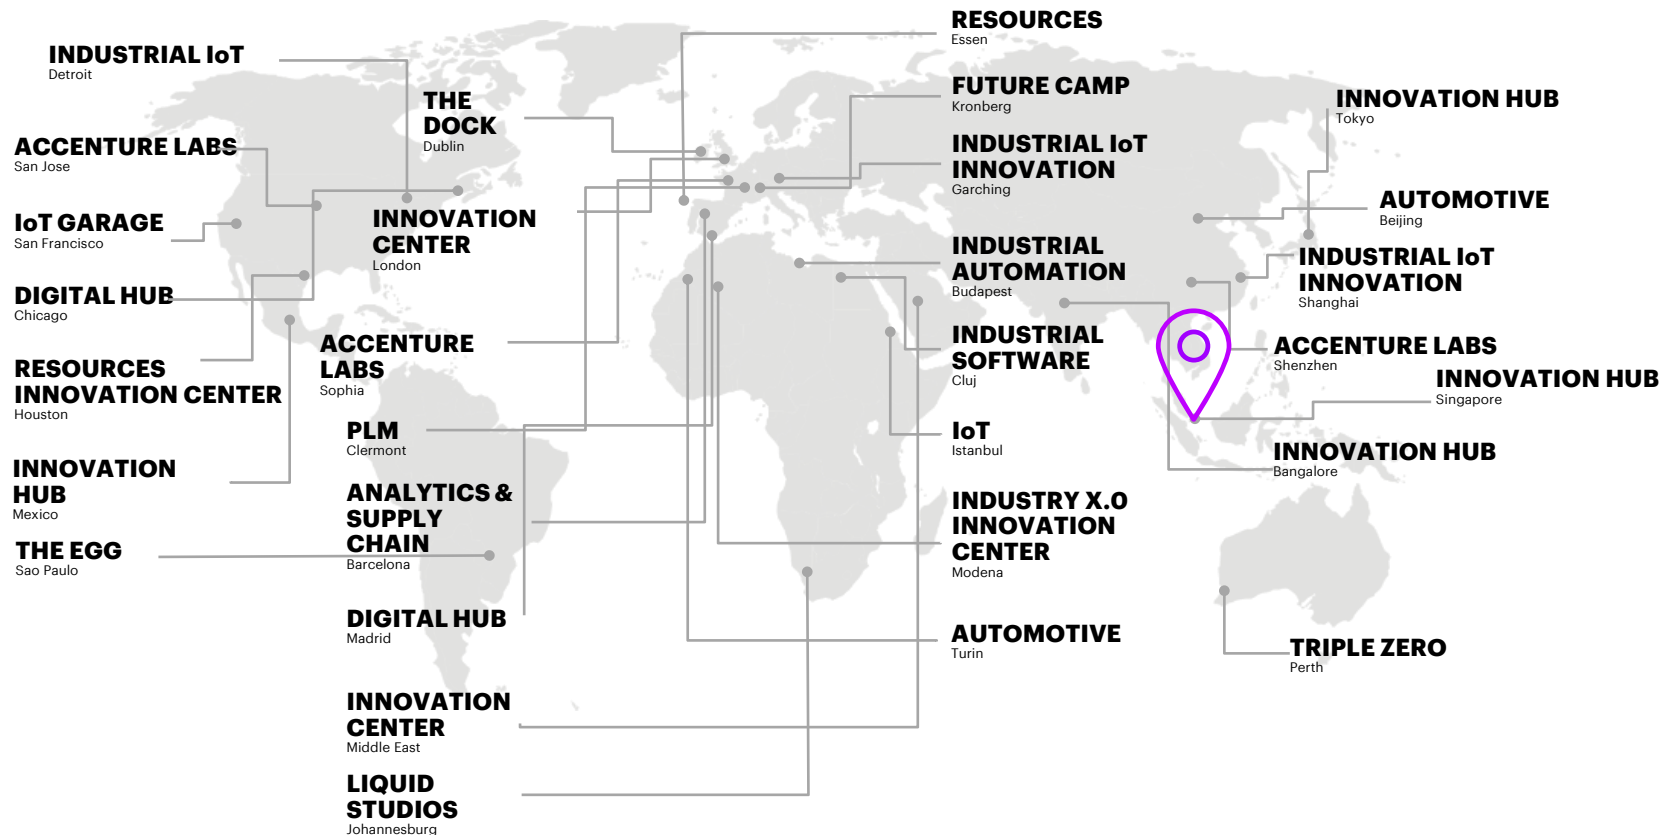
INDUSTRIAL IoT
Detroit

ACCENTURE LABS
San Jose

IoT GARAGE
San Francisco

DIGITAL HUB
Chicago

RESOURCES INNOVATION CENTER
Houston

INNOVATION HUB
Mexico

THE EGG
Sao Paulo

THE DOCK
Dublin

INNOVATION CENTER
London

ACCENTURE LABS
Sophia

PLM
Clermont

ANALYTICS & SUPPLY CHAIN
Barcelona

DIGITAL HUB
Madrid

INNOVATION CENTER
Middle East

LIQUID STUDIOS
Johannesburg

RESOURCES
Essen

FUTURE CAMP
Kronberg

INDUSTRIAL IoT INNOVATION
Garching

INDUSTRIAL AUTOMATION
Budapest

INDUSTRIAL SOFTWARE
Cluj

IoT
Istanbul

INDUSTRY X.0 INNOVATION CENTER
Modena

AUTOMOTIVE
Turin

INNOVATION HUB
Tokyo

AUTOMOTIVE
Beijing

INDUSTRIAL IoT INNOVATION
Shanghai

ACCENTURE LABS
Shenzhen

INNOVATION HUB
Singapore

INNOVATION HUB
Bangalore

TRIPLE ZERO
Perth